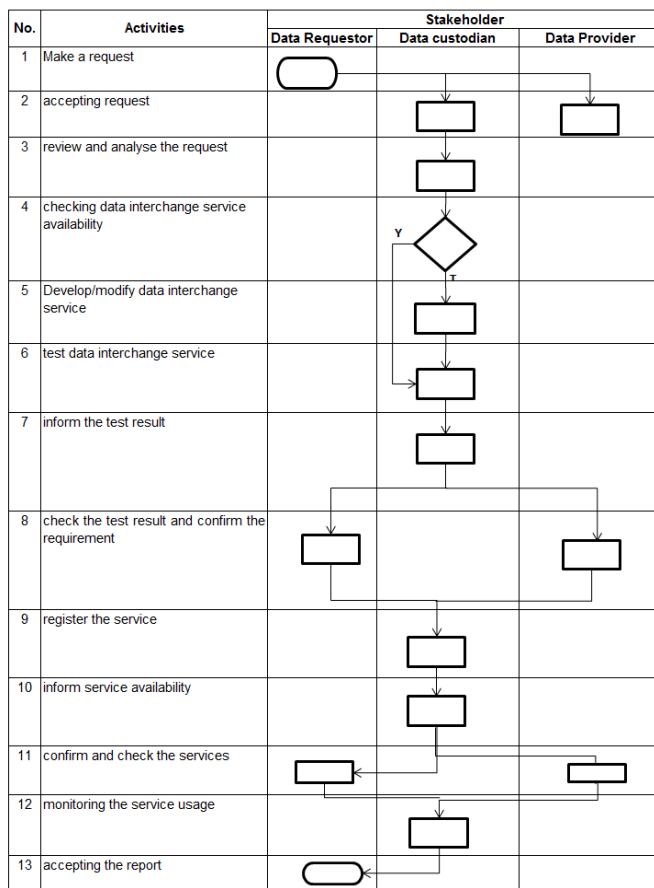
| No. | Activities | Stakeholder | | |
|---|---|---|---|---|
| | | Data Requestor | Data custodian | Data Provider |
| 1 | Make a request | | | |
| 2 | accepting request | | | |
| 3 | review and analyse the request | | | |
| 4 | checking data interchange service availability | | Y T | |
| 5 | Develop/modify data interchange service | | | |
| 6 | test data interchange service | | | |
| 7 | inform the test result | | | |
| 8 | check the test result and confirm the requirement | | | |
| 9 | register the service | | | |
| 10 | inform service availability | | | |
| 11 | confirm and check the services | | | |
| 12 | monitoring the service usage | | | |
| 13 | accepting the report | | | |